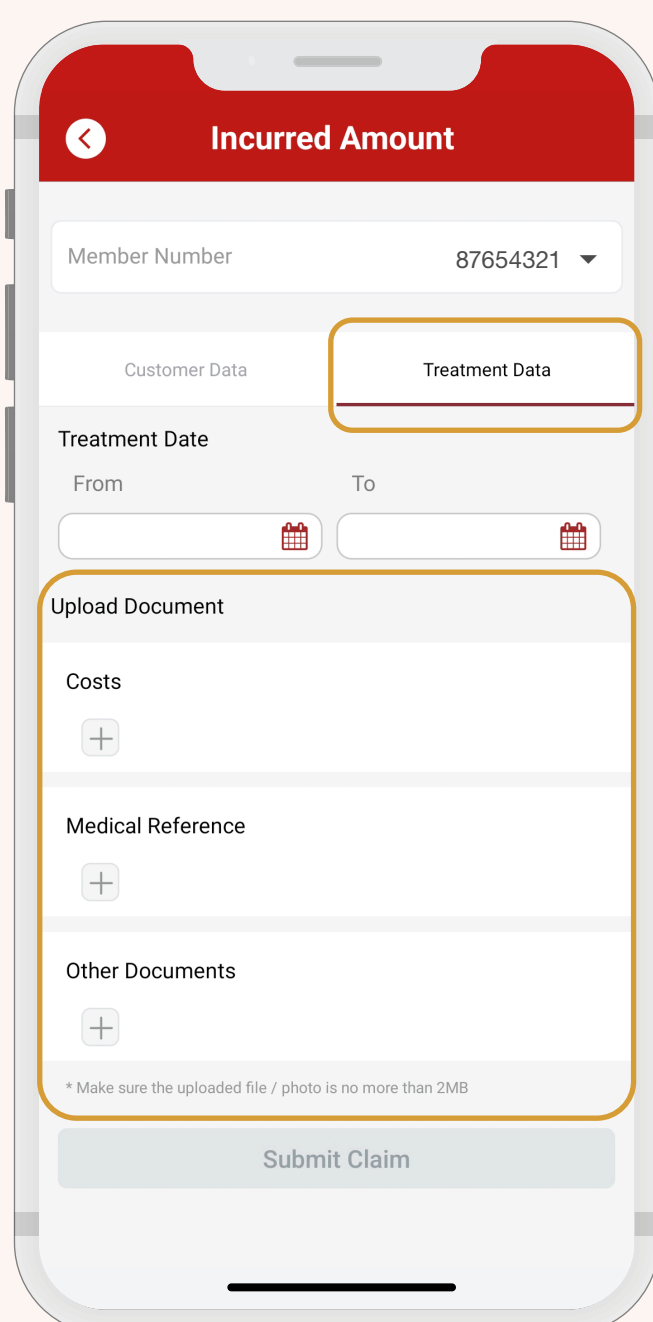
Incurred Amount

Member Number 87654321

Customer Data

Treatment Data

Treatment Date

From

To

Upload Document

Costs

Medical Reference

Other Documents

* Make sure the uploaded file / photo is no more than 2MB

Submit Claim